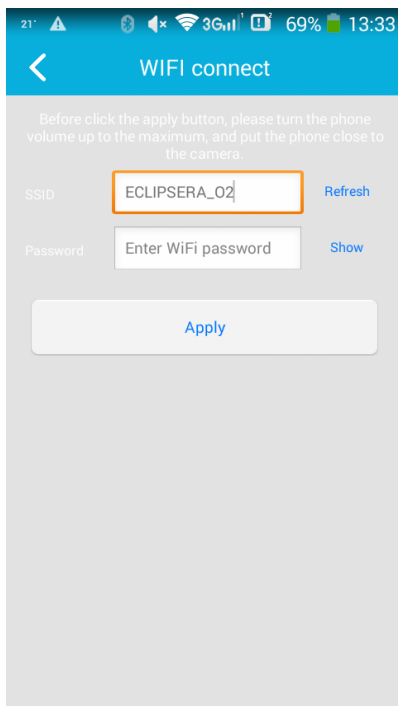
21° 3G 69% 13:33

WIFI connect

Before click the apply button, please turn the phone volume up to the maximum, and put the phone close to the camera.

SSID ECLIPSERA_02 Refresh

Password Enter WiFi password Show

Apply